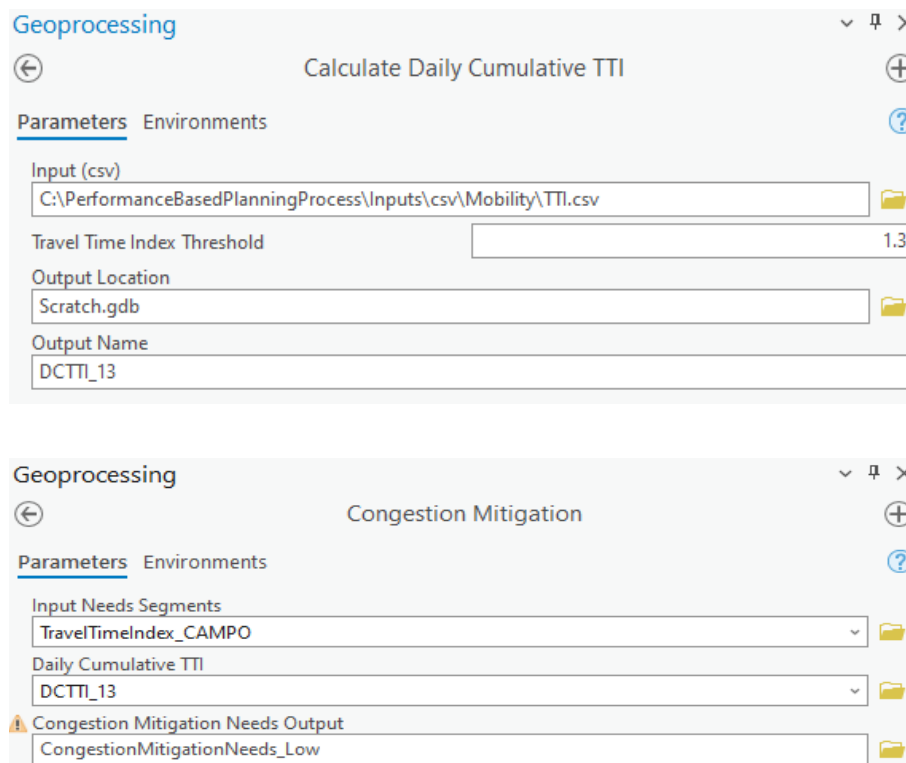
Geoprocessing

Calculate Daily Cumulative TTI

Parameters Environments

Input (csv)

C:\PerformanceBasedPlanningProcess\Inputs\csv\Mobility\TTI.csv

Travel Time Index Threshold

1.3

Output Location

Scratch.gdb

Output Name

DCTTI_13

Geoprocessing

Congestion Mitigation

Parameters Environments

Input Needs Segments

TravelTimeIndex_CAMPO

Daily Cumulative TTI

DCTTI_13

Congestion Mitigation Needs Output

CongestionMitigationNeeds_Low